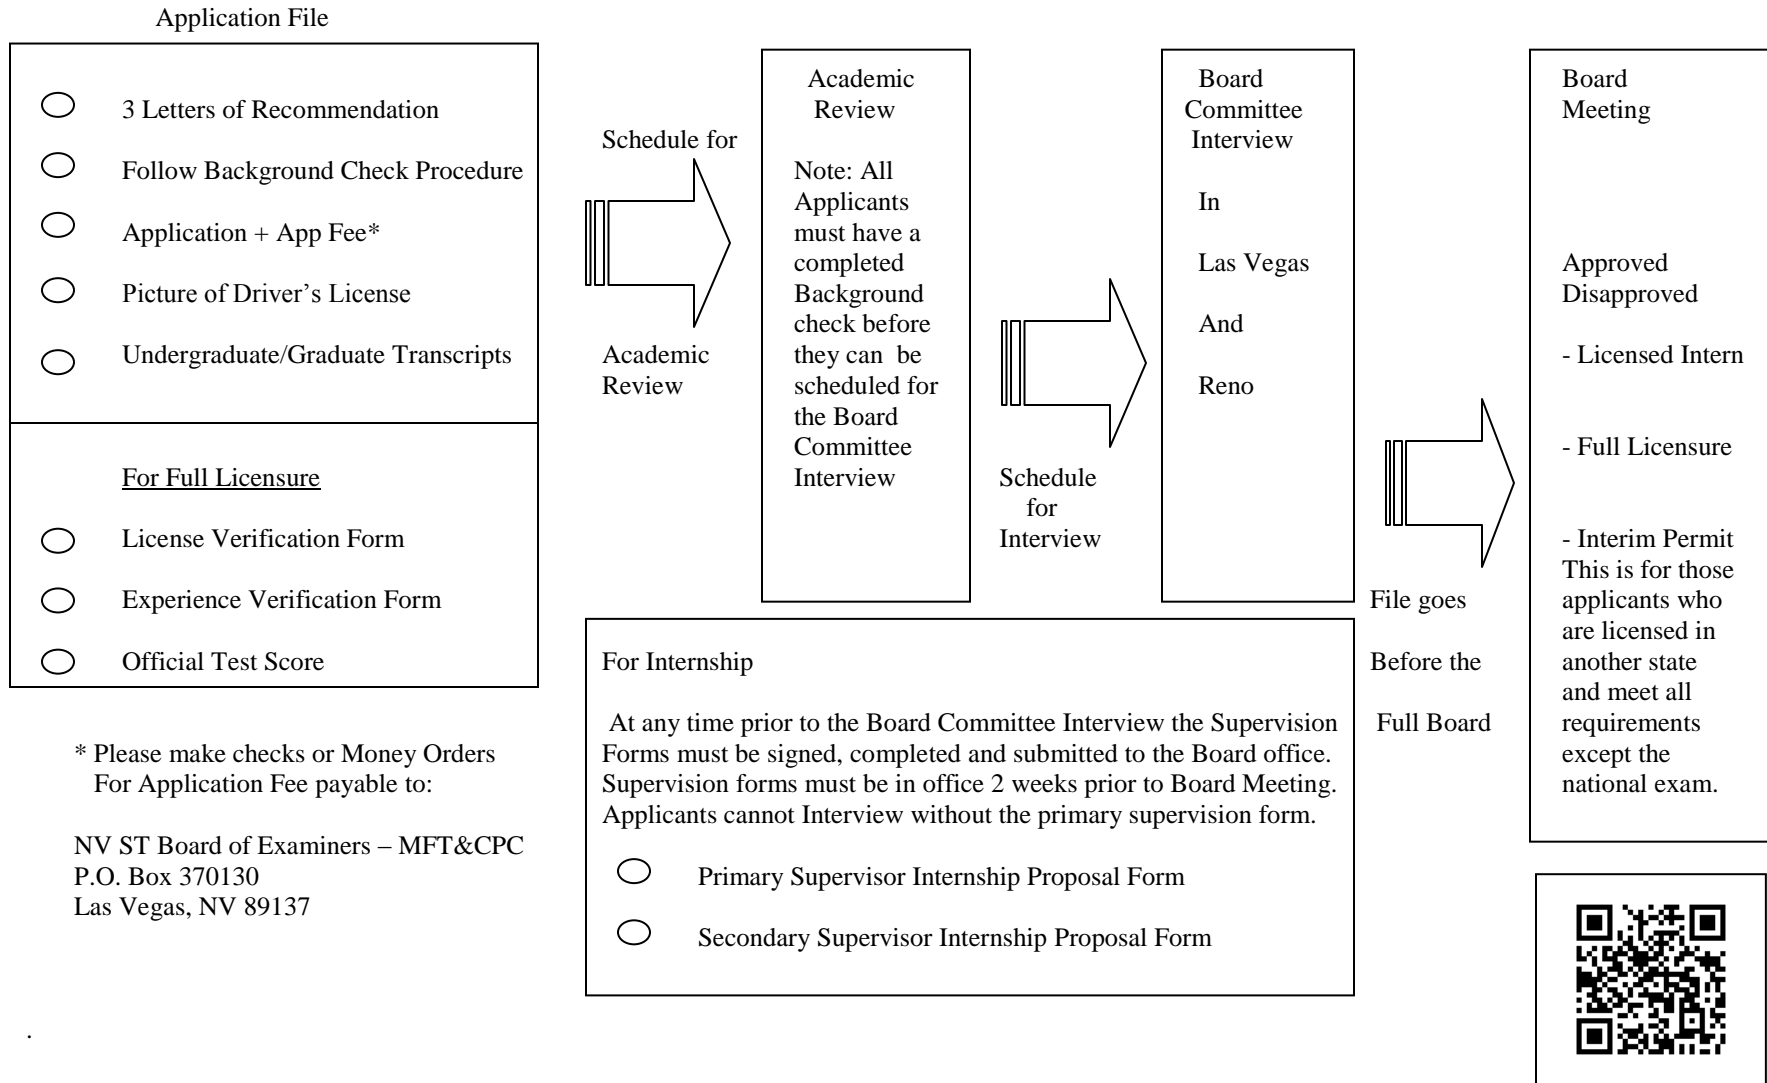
Application File

3 Letters of Recommendation

Follow Background Check Procedure

Application + App Fee*

Picture of Driver's License

Undergraduate/Graduate Transcripts

For Full Licensure

License Verification Form

Experience Verification Form

Official Test Score

* Please make checks or Money Orders For Application Fee payable to:

NV ST Board of Examiners – MFT&CPC
P.O. Box 370130
Las Vegas, NV 89137

Schedule for

Academic Review

Academic Review

Note: All Applicants must have a completed Background check before they can be scheduled for the Board Committee Interview

Schedule for Interview

Board Committee Interview

In

Las Vegas

And

Reno

File goes

Before the

Full Board

Board Meeting

Approved
Disapproved

- Licensed Intern

- Full Licensure

- Interim Permit
This is for those applicants who are licensed in another state and meet all requirements except the national exam.

For Internship

At any time prior to the Board Committee Interview the Supervision Forms must be signed, completed and submitted to the Board office. Supervision forms must be in office 2 weeks prior to Board Meeting. Applicants cannot Interview without the primary supervision form.

Primary Supervisor Internship Proposal Form

Secondary Supervisor Internship Proposal Form

.